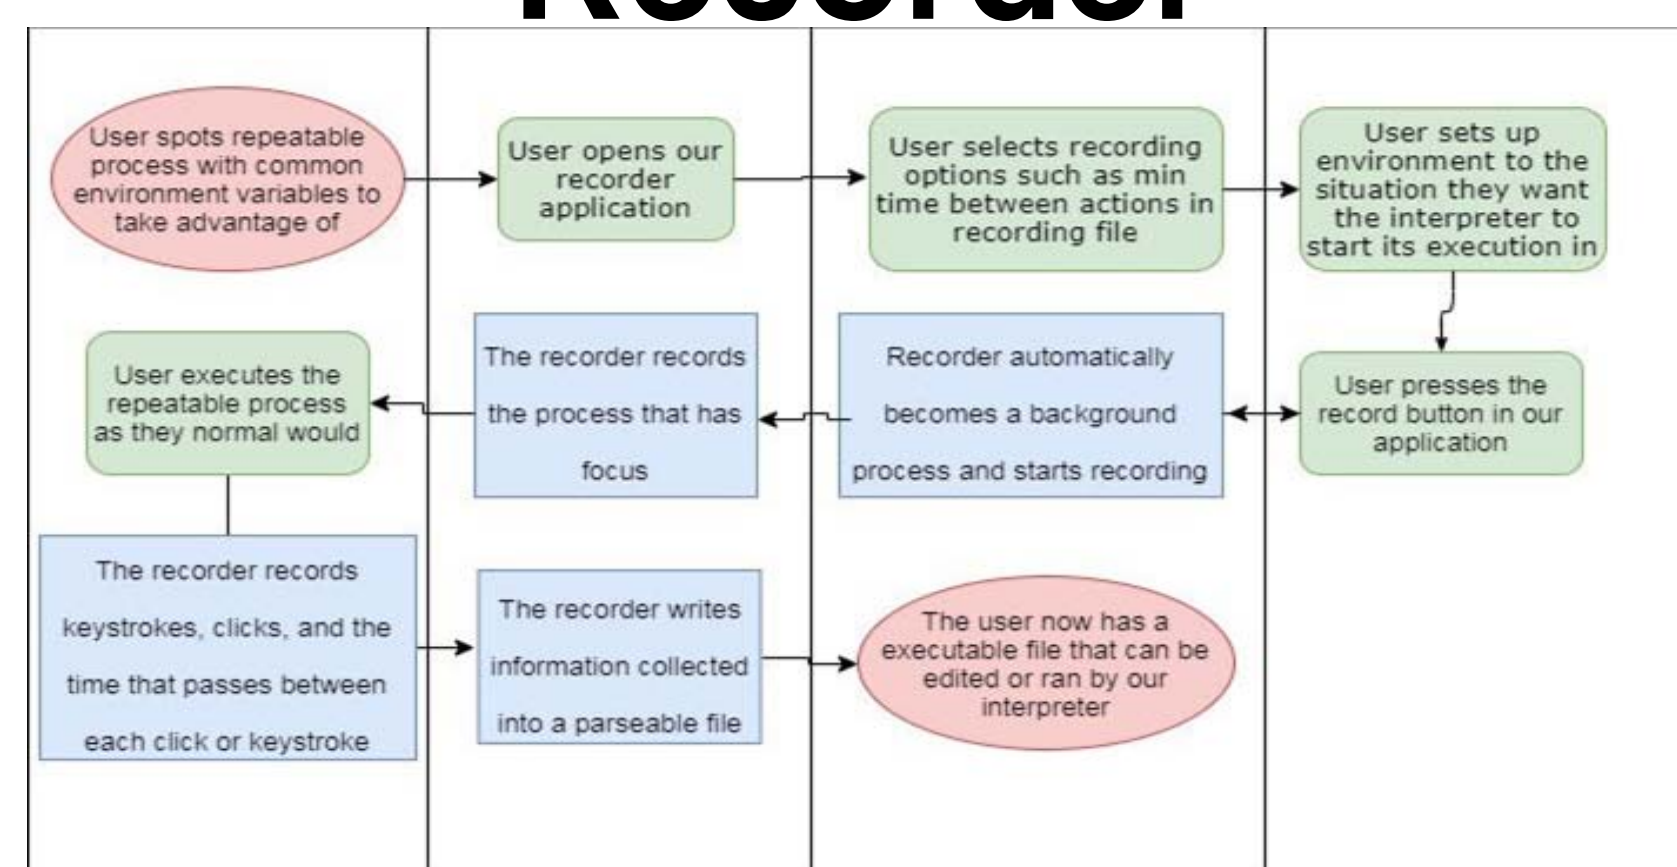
Recorder

User spots repeatable process with common environment variables to take advantage of

User opens our recorder application

User selects recording options such as min time between actions in recording file

User sets up environment to the situation they want the interpreter to start its execution in

User presses the record button in our application

Recorder automatically becomes a background process and starts recording

The recorder records the process that has focus

User executes the repeatable process as they normal would

The recorder records keystrokes, clicks, and the time that passes between each click or keystroke

The recorder writes information collected into a parseable file

The user now has a executable file that can be edited or ran by our interpreter